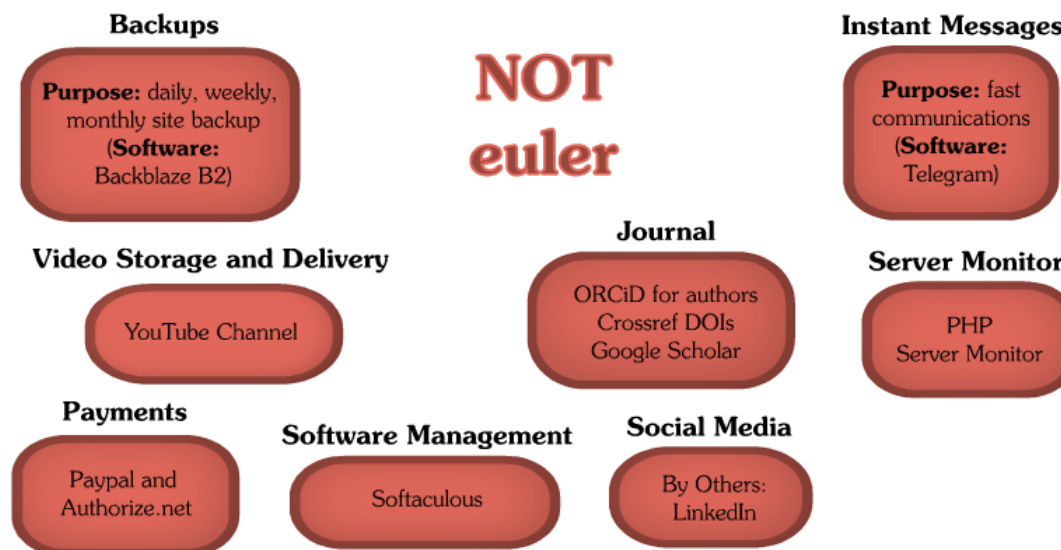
Backups

**Purpose:** daily, weekly, monthly site backup (**Software:** Backblaze B2)

NOT euler

Instant Messages

**Purpose:** fast communications (**Software:** Telegram)

Video Storage and Delivery

YouTube Channel

Journal

ORCiD for authors
Crossref DOIs
Google Scholar

Server Monitor

PHP Server Monitor

Payments

Paypal and Authorize.net

Software Management

Softaculous

Social Media

By Others: LinkedIn